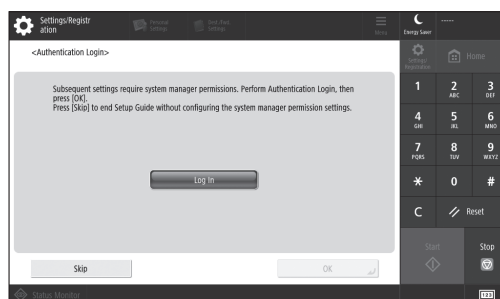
Settings/Registration

Personal Settings

Dest./Fwd. Settings

Menu

Energy Saver

-----

<Authentication Login>

Subsequent settings require system manager permissions. Perform Authentication Login, then press [OK].
Press [Skip] to end Setup Guide without configuring the system manager permission settings.

Log In

Skip

OK

Settings/Registration

Home

1

2 ABC

3 DEF

4 GHI

5 JKL

6 MNO

7 PQRS

8 TUV

9 WXYZ

*

0

#

C

Reset

Start

Stop

Status Monitor